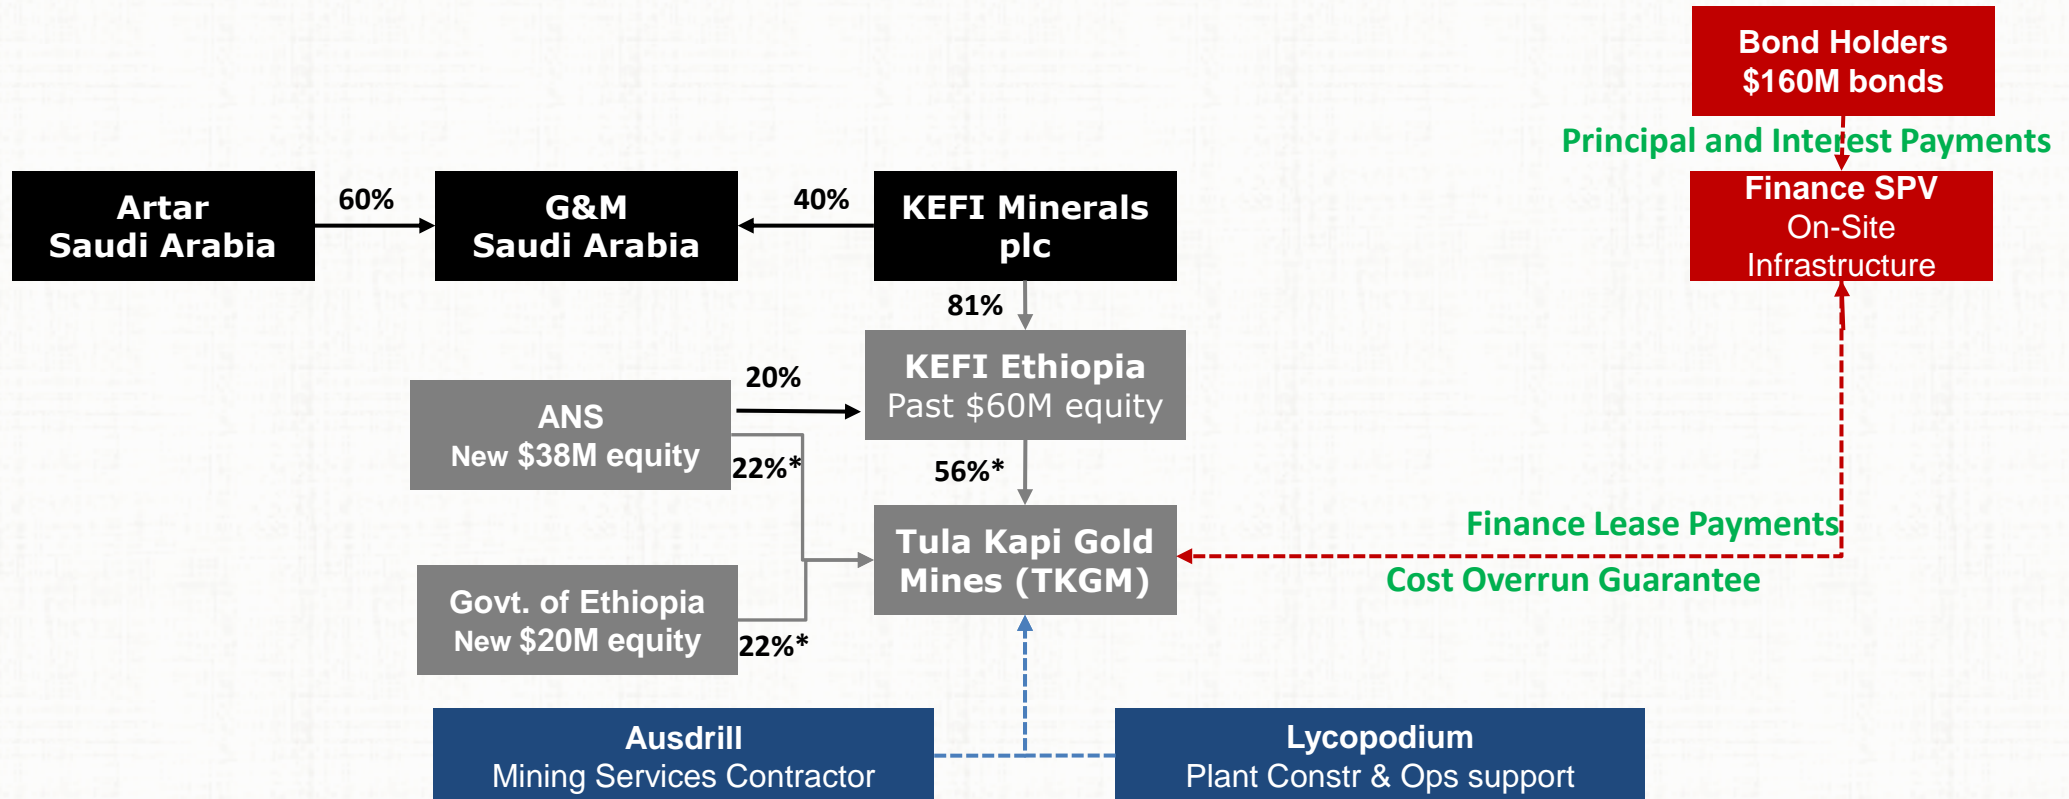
Bond Holders
$160M bonds

Principal and Interest Payments

Finance SPV
On-Site Infrastructure

Artar
Saudi Arabia

60%

G&M
Saudi Arabia

40%

KEFI Minerals plc

81%

KEFI Ethiopia
Past $60M equity

20%

ANS
New $38M equity

22%*

56%*

Tula Kapi Gold Mines (TKGM)

Finance Lease Payments

Cost Overrun Guarantee

Govt. of Ethiopia
New $20M equity

22%*

Ausdrill
Mining Services Contractor

Lycopodium
Plant Constr & Ops support